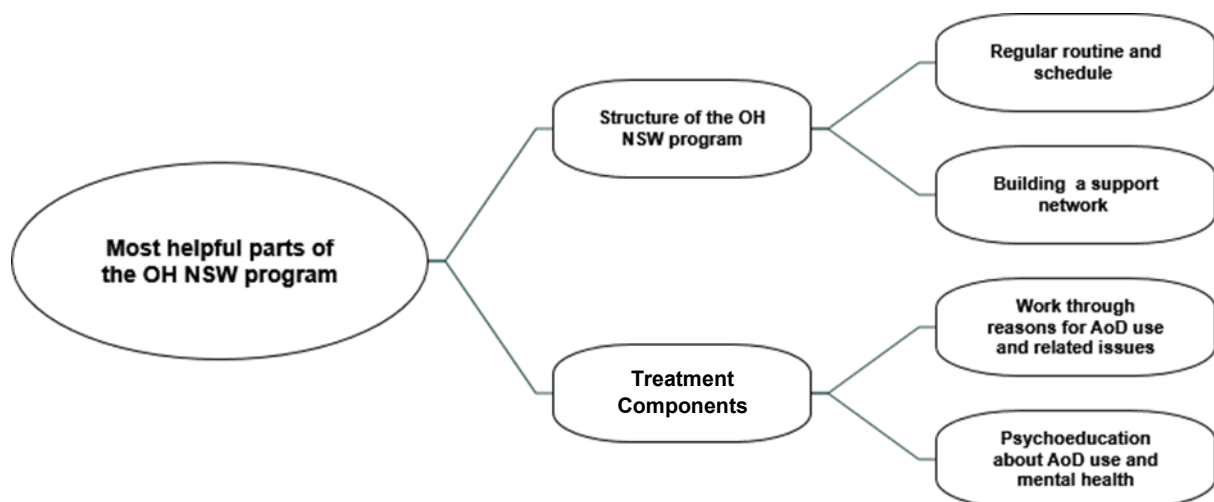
Most helpful parts of the OH NSW program

Structure of the OH NSW program

Regular routine and schedule

Building a support network

Treatment Components

Work through reasons for AoD use and related issues

Psychoeducation about AoD use and mental health